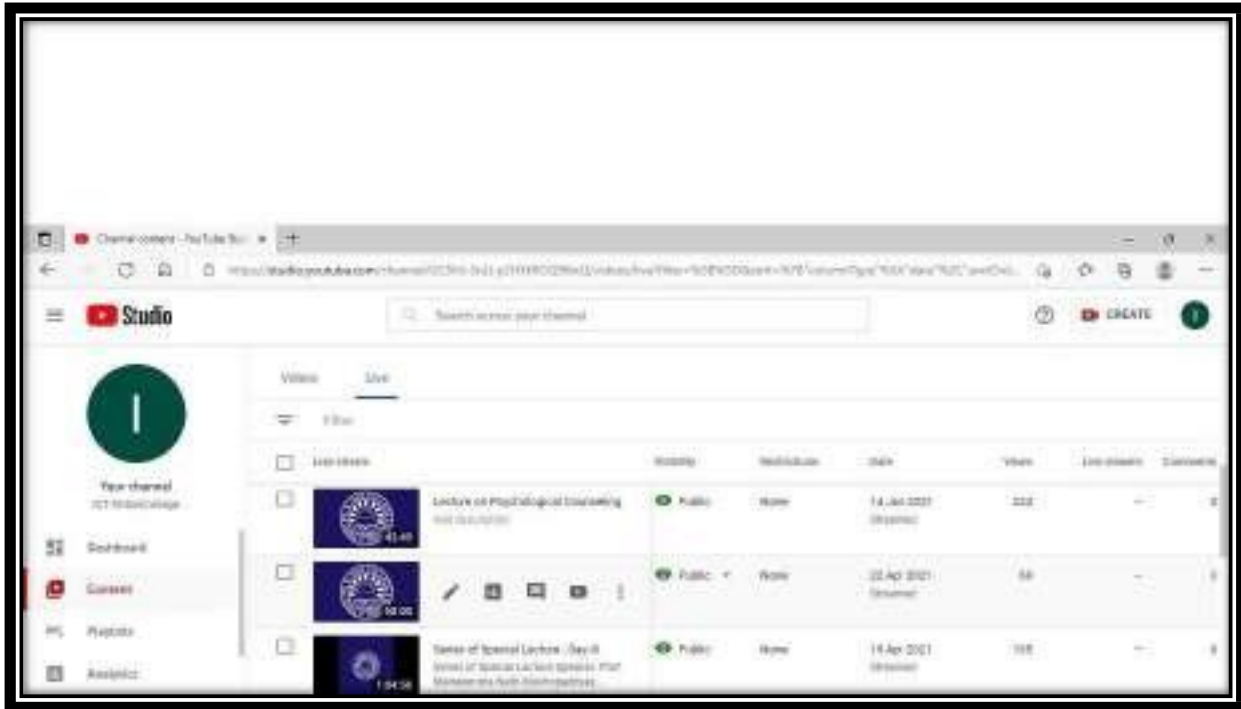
Channel content - YouTube Studio

https://studio.youtube.com/channel/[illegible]

Studio

Search across your channel

CREATE

Your channel
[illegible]

Dashboard

Content

Playlists

Analytics

Videos Live

Filter

| | Live stream | Visibility | Restrictions | Date | Views | Live viewers | Comments |
|---|---|---|---|---|---|---|---|
| | Lecture on Psychological Counseling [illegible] | Public | None | 14 Jan 2021 Streamed | 222 | – | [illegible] |
| | | Public | None | 22 Apr 2021 Streamed | 58 | – | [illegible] |
| | Series of Special Lecture - Day-II Series of Special Lecture Speaker: Prof. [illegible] | Public | None | 19 Apr 2021 Streamed | 105 | – | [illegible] |